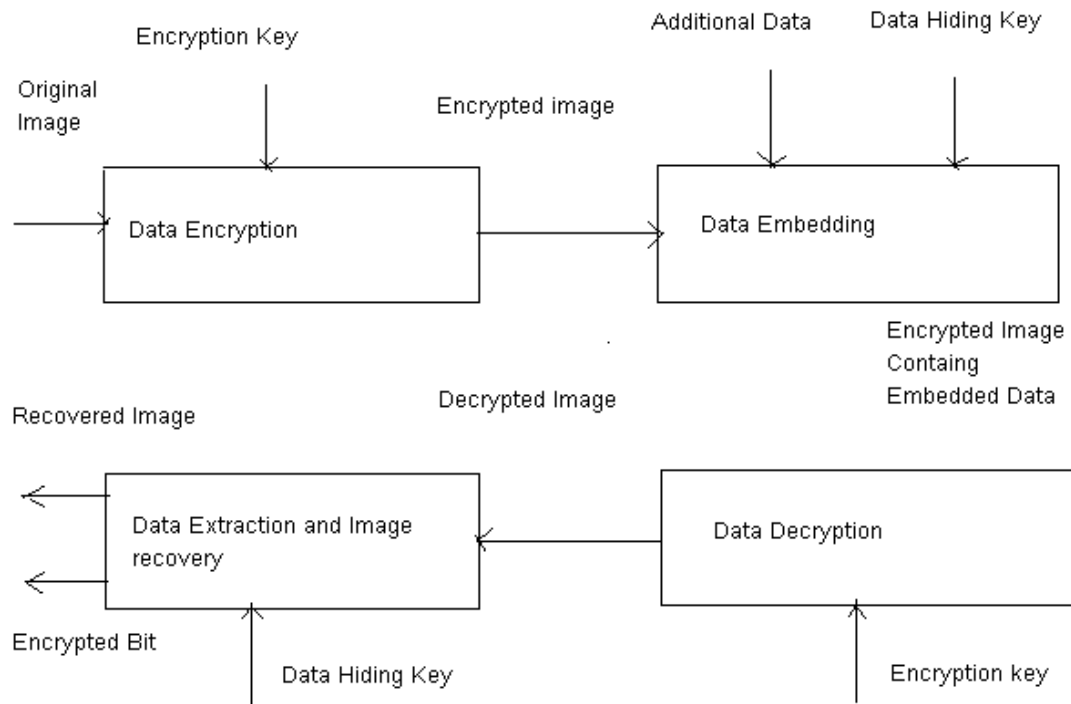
Encryption Key

Original Image

Data Encryption

Encrypted image

Additional Data

Data Hiding Key

Data Embedding

Encrypted Image Containg Embedded Data

Recovered Image

Decrypted Image

Data Extraction and Image recovery

Data Decryption

Encrypted Bit

Data Hiding Key

Encryption key